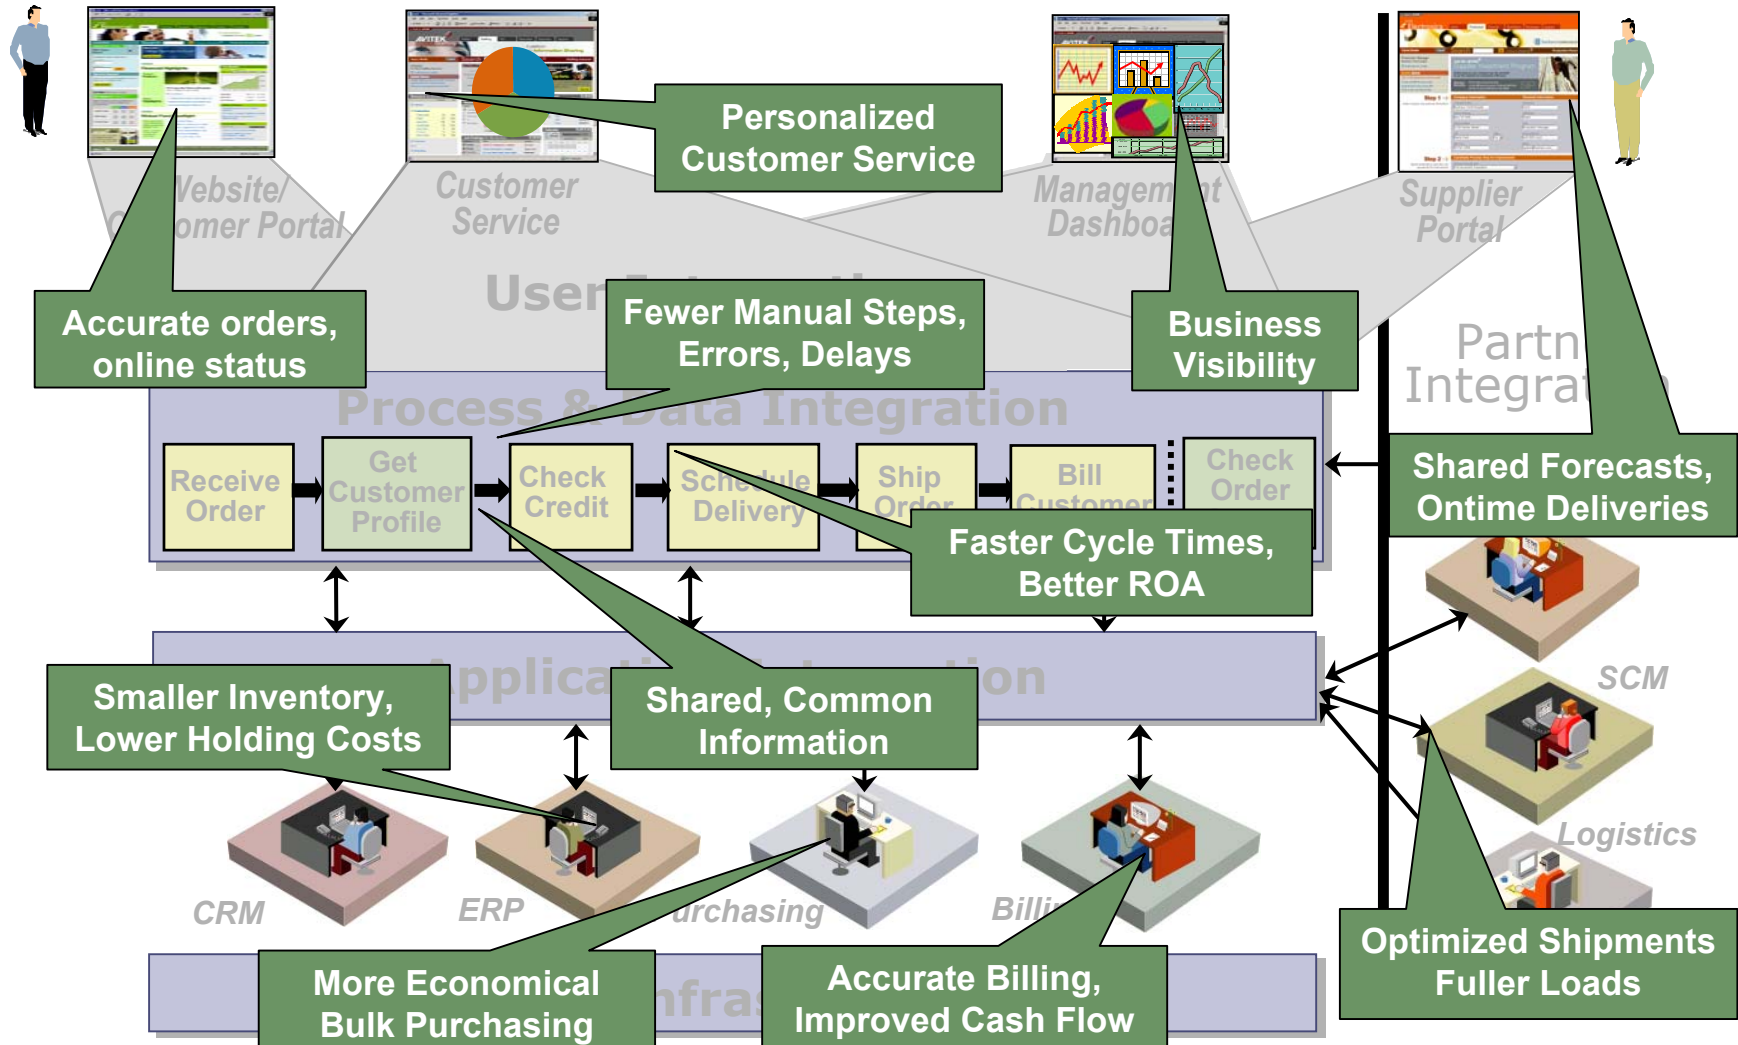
Personalized Customer Service

Website/ Customer Portal

Customer Service

Management Dashboard

Supplier Portal

User

Accurate orders, online status

Fewer Manual Steps, Errors, Delays

Business Visibility

Partn Integrat

Process & Data Integration

Receive Order

Get Customer Profile

Check Credit

Schedule Delivery

Ship Order

Bill Customer

Check Order

Shared Forecasts, Ontime Deliveries

Faster Cycle Times, Better ROA

Applicati ion

SCM

Smaller Inventory, Lower Holding Costs

Shared, Common Information

Logistics

CRM

ERP

urchasing

Billi

Optimized Shipments Fuller Loads

More Economical Bulk Purchasing

nfra

Accurate Billing, Improved Cash Flow